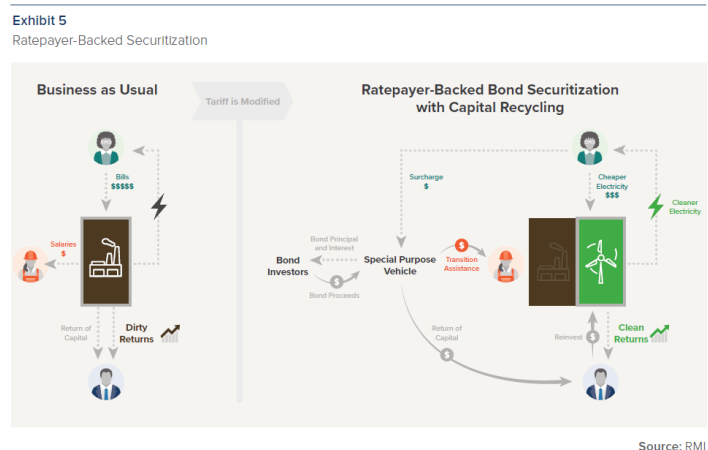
Exhibit 5

Ratepayer-Backed Securitization

Business as Usual

Tariff is Modified

Ratepayer-Backed Bond Securitization with Capital Recycling

Bills
$$$$$

Salaries
$

Return of Capital

Dirty Returns

Surcharge
$

Cheaper Electricity
$$$

Cleaner Electricity

Bond Principal and Interest

Bond Investors

Bond Proceeds

Special Purpose Vehicle

Transition Assistance

Return of Capital

Reinvest

Clean Returns

Source: RMI